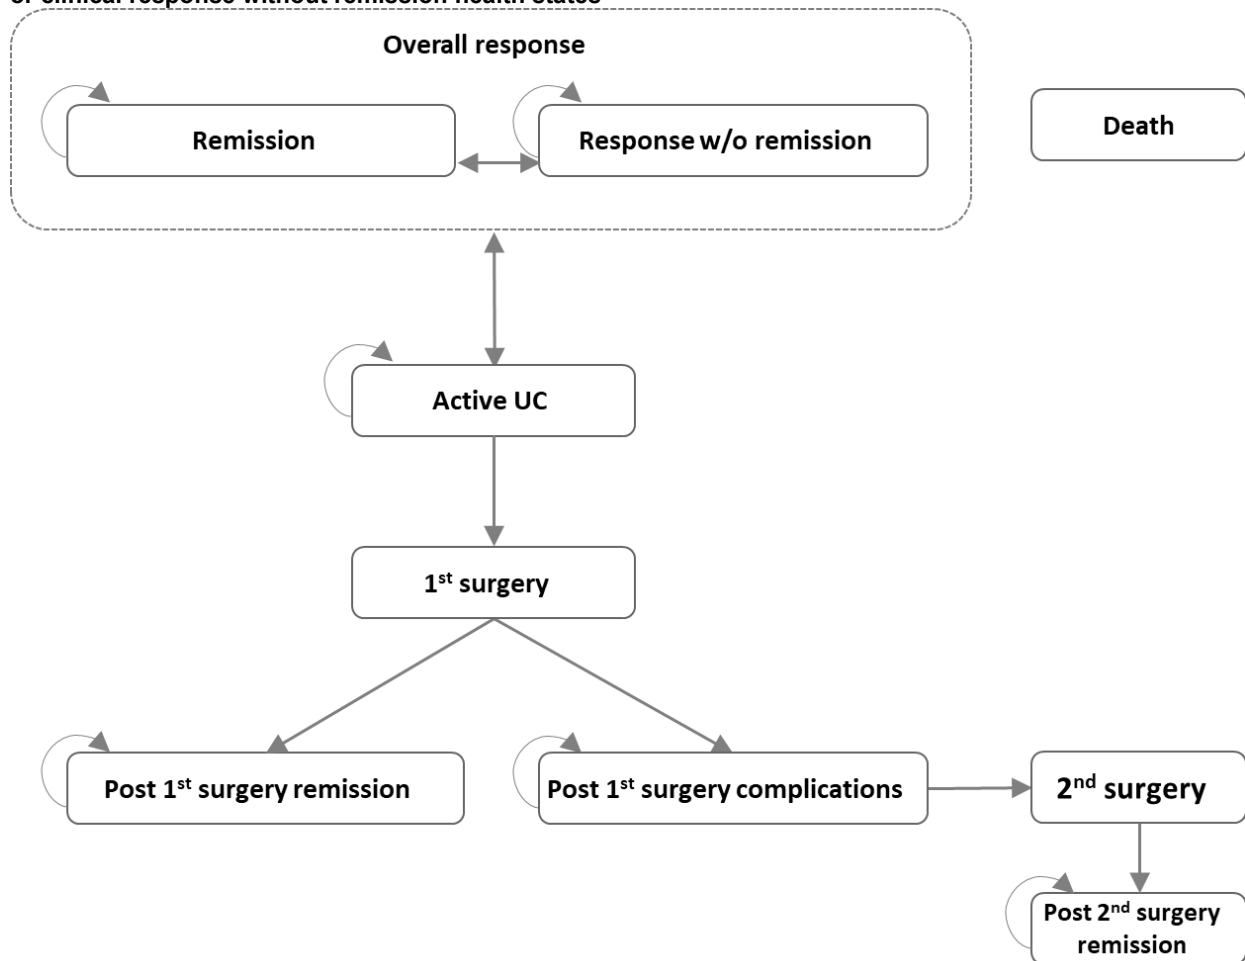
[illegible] clinical response without remission health states

Overall response

Remission

Response w/o remission

Death

Active UC

1$^{st}$ surgery

Post 1$^{st}$ surgery remission

Post 1$^{st}$ surgery complications

2$^{nd}$ surgery

Post 2$^{nd}$ surgery remission